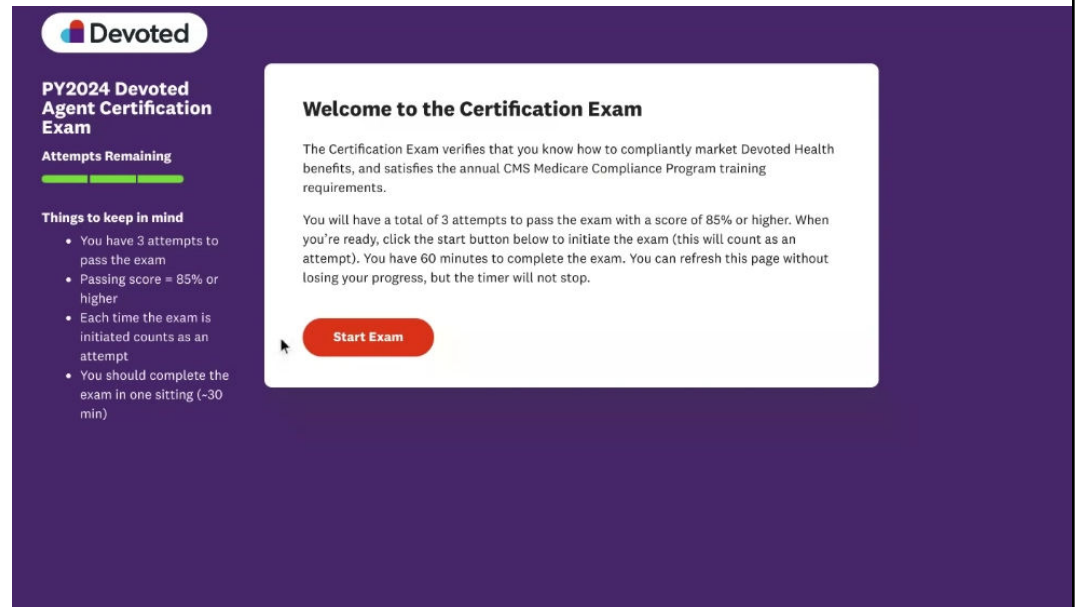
Devoted

PY2024 Devoted Agent Certification Exam

Attempts Remaining

Things to keep in mind
• You have 3 attempts to pass the exam
• Passing score = 85% or higher
• Each time the exam is initiated counts as an attempt
• You should complete the exam in one sitting (~30 min)

Welcome to the Certification Exam

The Certification Exam verifies that you know how to compliantly market Devoted Health benefits, and satisfies the annual CMS Medicare Compliance Program training requirements.

You will have a total of 3 attempts to pass the exam with a score of 85% or higher. When you're ready, click the start button below to initiate the exam (this will count as an attempt). You have 60 minutes to complete the exam. You can refresh this page without losing your progress, but the timer will not stop.

Start Exam